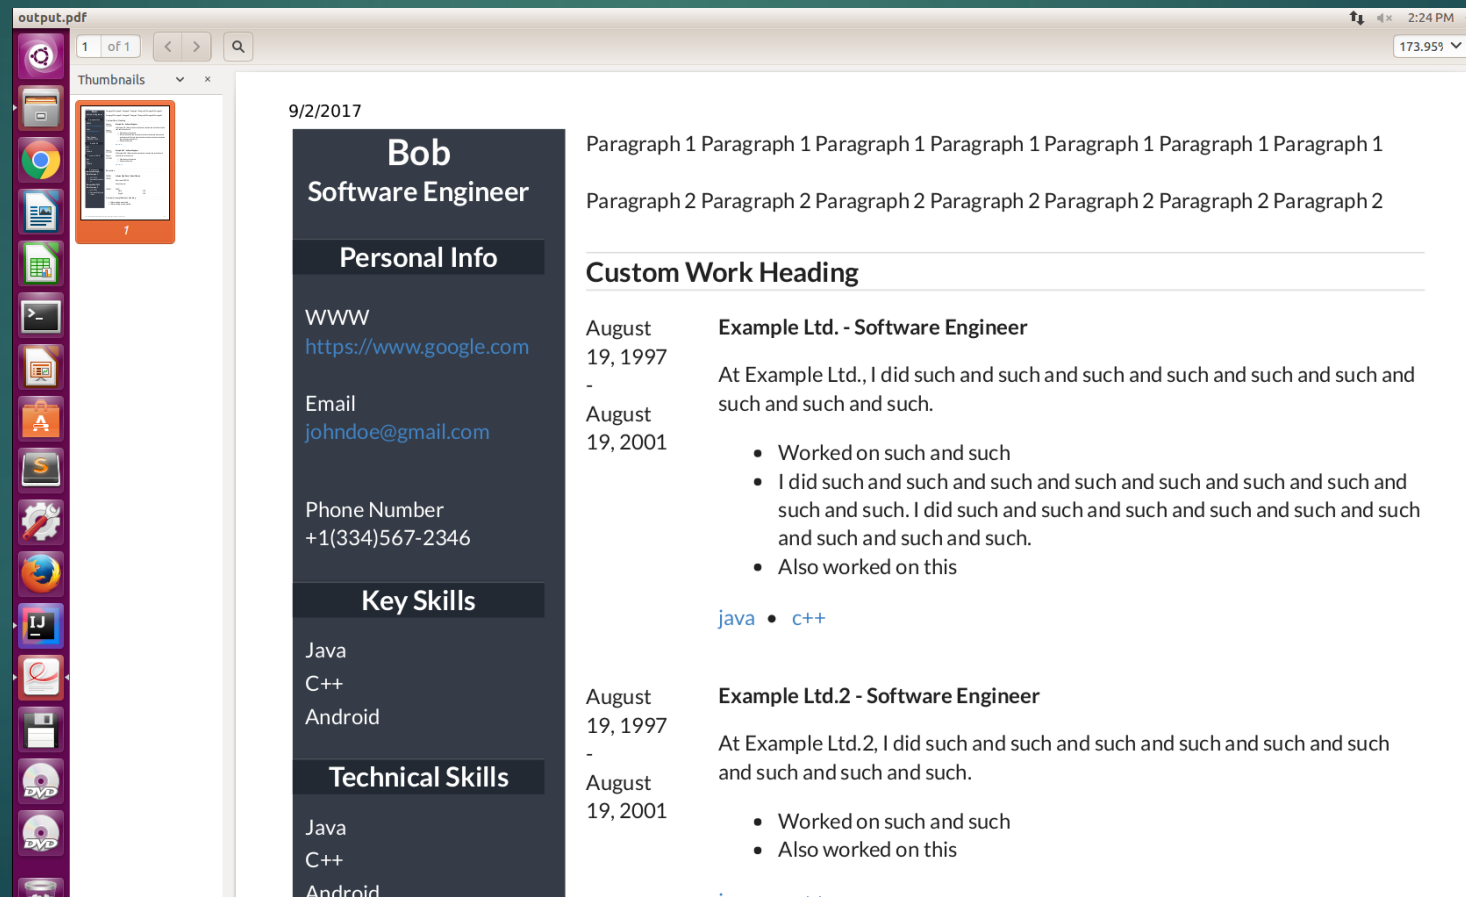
output.pdf

2:24 PM

1 of 1

173.95

Thumbnails

1

9/2/2017

Bob
Software Engineer

Personal Info

WWW
https://www.google.com

Email
johndoe@gmail.com

Phone Number
+1(334)567-2346

Key Skills

Java
C++
Android

Technical Skills

Java
C++
Android

Paragraph 1 Paragraph 1 Paragraph 1 Paragraph 1 Paragraph 1 Paragraph 1 Paragraph 1

Paragraph 2 Paragraph 2 Paragraph 2 Paragraph 2 Paragraph 2 Paragraph 2 Paragraph 2

Custom Work Heading

August 19, 1997 - August 19, 2001

Example Ltd. - Software Engineer

At Example Ltd., I did such and such and such and such and such and such and such and such and such.

- Worked on such and such
- I did such and such and such and such and such and such and such and such. I did such and such and such and such and such and such and such and such and such.
- Also worked on this

java • c++

August 19, 1997 - August 19, 2001

Example Ltd.2 - Software Engineer

At Example Ltd.2, I did such and such and such and such and such and such and such and such and such.

- Worked on such and such
- Also worked on this

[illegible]